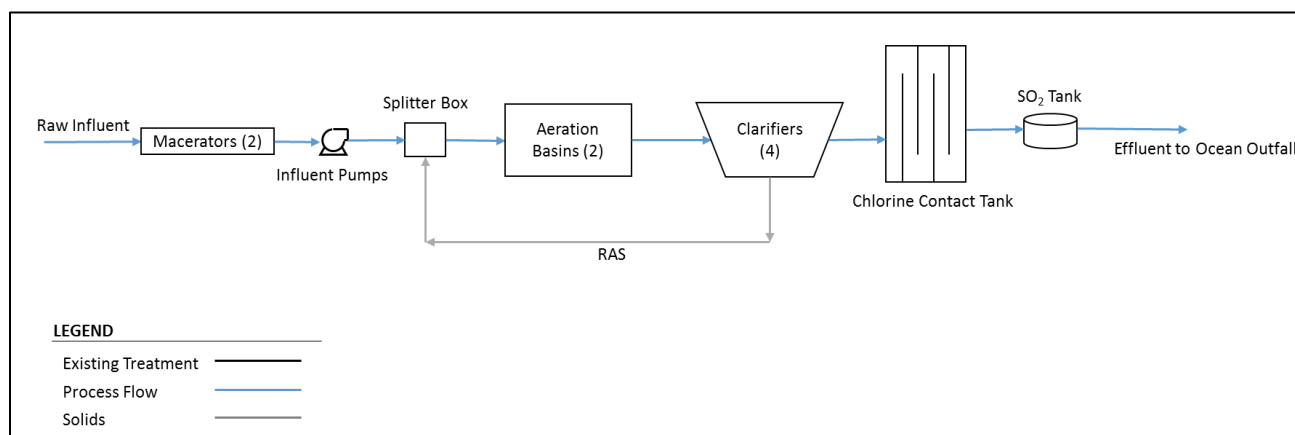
Raw Influent
Macerators (2)
Influent Pumps
Splitter Box
Aeration Basins (2)
Clarifiers (4)
Chlorine Contact Tank
$SO_2$ Tank
Effluent to Ocean Outfall
RAS

LEGEND
Existing Treatment
Process Flow
Solids